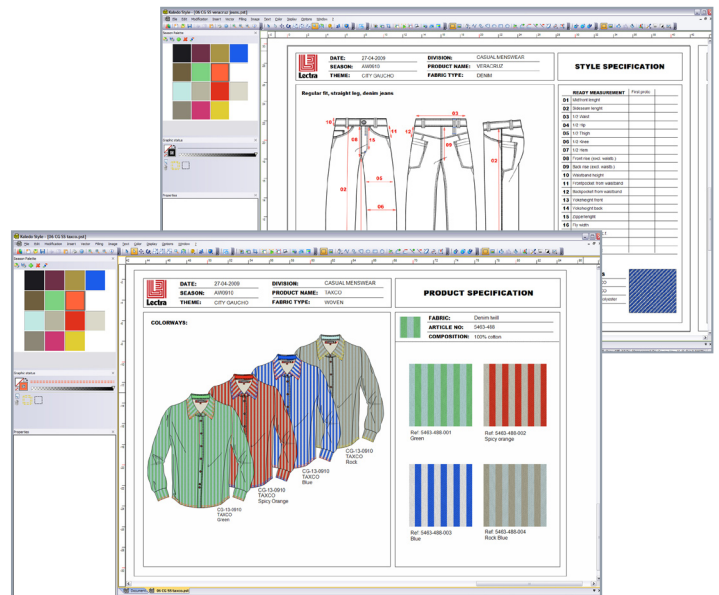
Kaledo Style - [06 CG 10 veracruz jeans.std]

File Edit Modification Insert Vector Filling Image Text Color Window Options Window ?

Season Palette

Graphic status

Properties

Lectra

DATE: 27-04-2009
SEASON: AW0910
THEME: CITY GAUCHO

DIVISION: CASUAL MENSWEAR
PRODUCT NAME: VERACRUZ
FABRIC TYPE: DENIM

STYLE SPECIFICATION

Regular fit, straight leg, denim jeans

READY MEASUREMENT | First proto

| | | |
|---|---|---|
| 01 | Waitband lenght | |
| 02 | Sideseam lenght | |
| 03 | 1/2 Waist | |
| 04 | 1/2 Hip | |
| 05 | 1/2 Thigh | |
| 06 | 1/2 Knee | |
| 07 | 1/2 Hem | |
| 08 | Front rise (excl. waistb.) | |
| 09 | Back rise (excl. waistb.) | |
| 10 | Waistband height | |
| 11 | Frontpocket: front waistband | |
| 12 | Backpocket: from waistband | |
| 13 | Yokeheight front | |
| 14 | Yokeheight back | |
| 15 | Zipperlenght | |
| 16 | Fly width | |

Kaledo Style - [06 CG 10 taxco.std]

File Edit Modification Insert Vector Filling Image Text Color Window Options Window ?

Season Palette

Graphic status

Properties

Lectra

DATE: 27-04-2009
SEASON: AW0910
THEME: CITY GAUCHO

DIVISION: CASUAL MENSWEAR
PRODUCT NAME: TAXCO
FABRIC TYPE: WOVEN

PRODUCT SPECIFICATION

COLORWAYS:

FABRIC: Denim twill
ARTICLE NO: 5463-488
COMPOSITION: 100% cotton

CG-13-0910
TAXCO
Rock

CG-13-0910
TAXCO
Blue

CG-13-0910
TAXCO
Spicy Orange

CG-13-0910
TAXCO
Green

Ref: 5463-488-001
Green

Ref: 5463-488-002
Spicy orange

Ref: 5463-488-003
Blue

Ref: 5463-488-004
Rock Blue

Documents | 06 CG 10 taxco.std